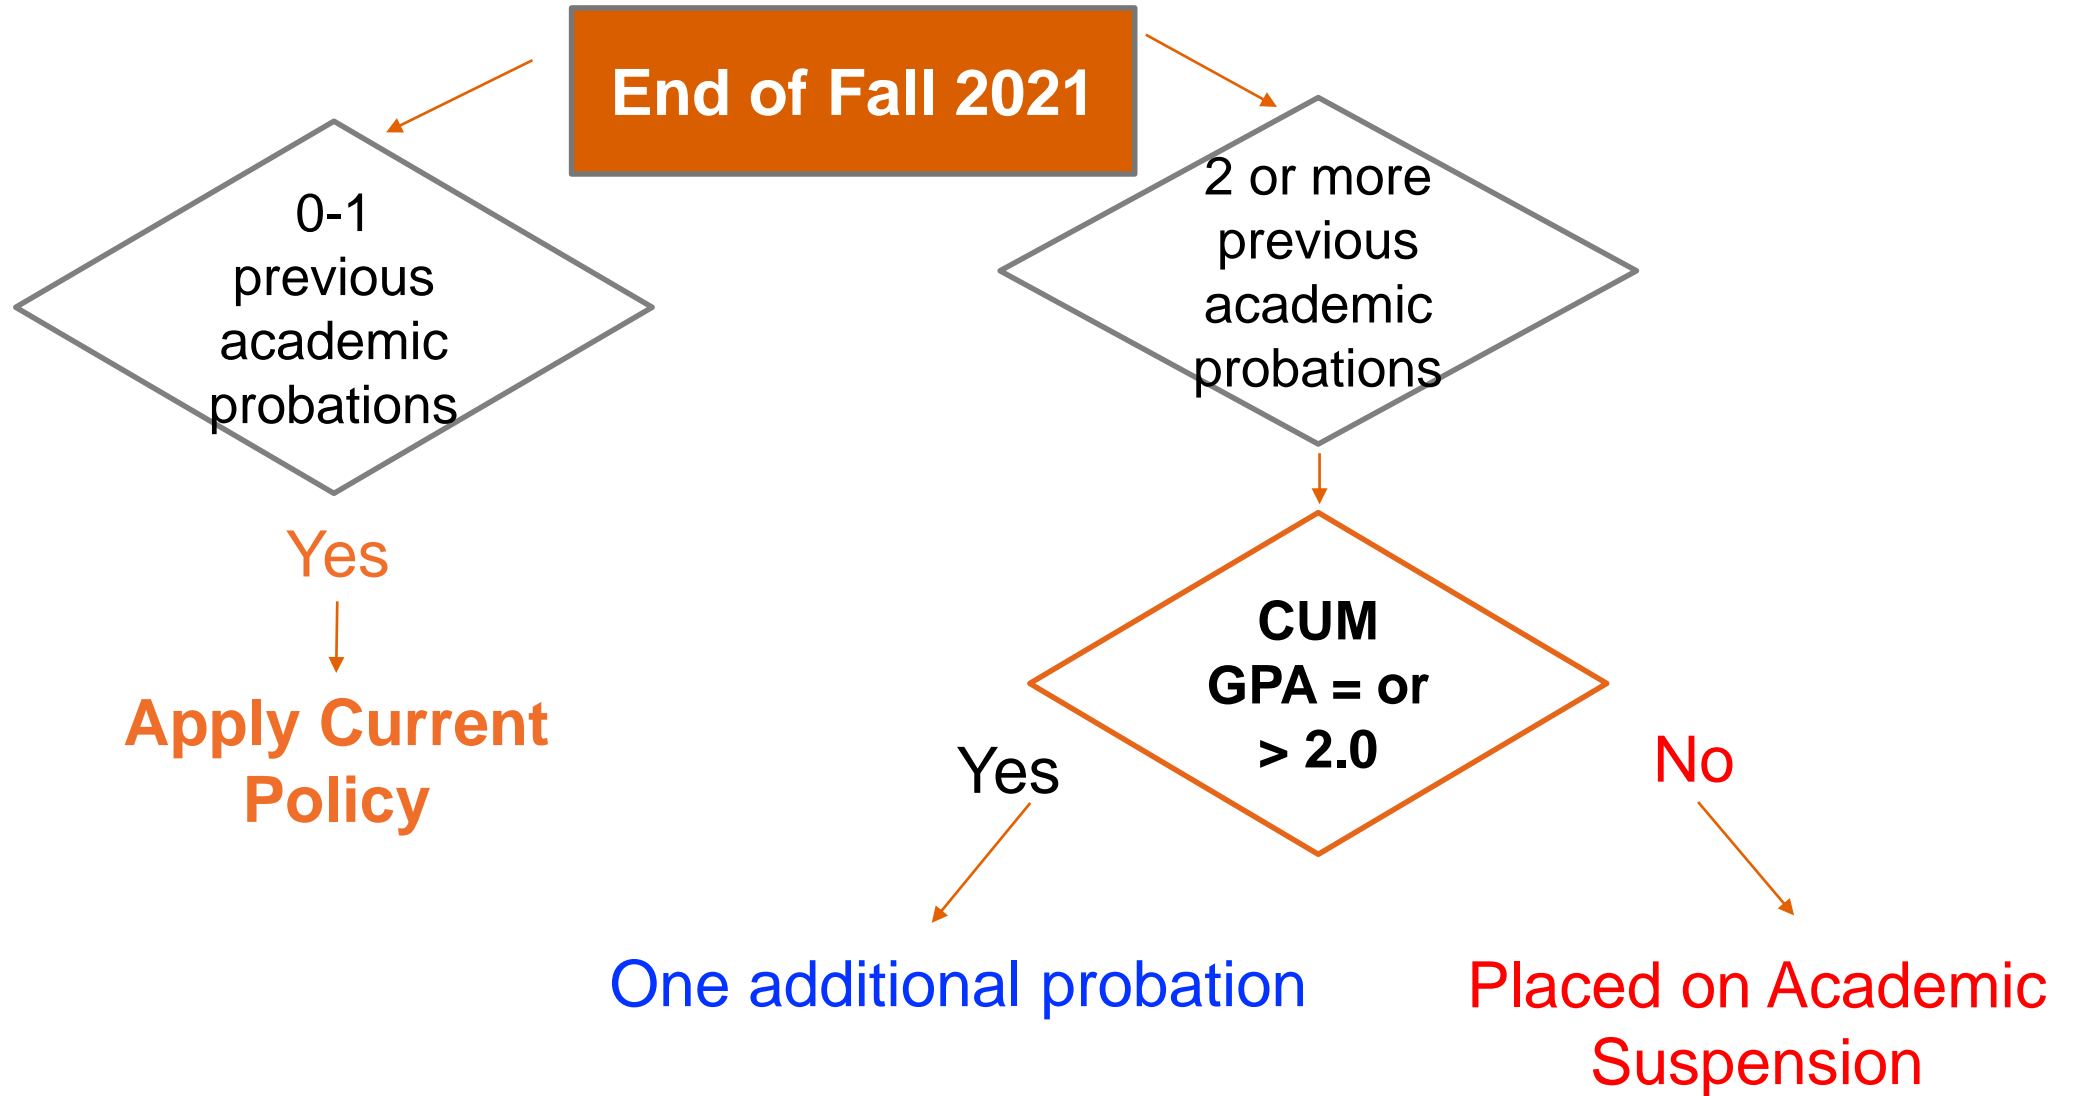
End of Fall 2021

0-1 previous academic probations

Yes

Apply Current Policy

2 or more previous academic probations

CUM GPA = or > 2.0

Yes

No

One additional probation

Placed on Academic Suspension